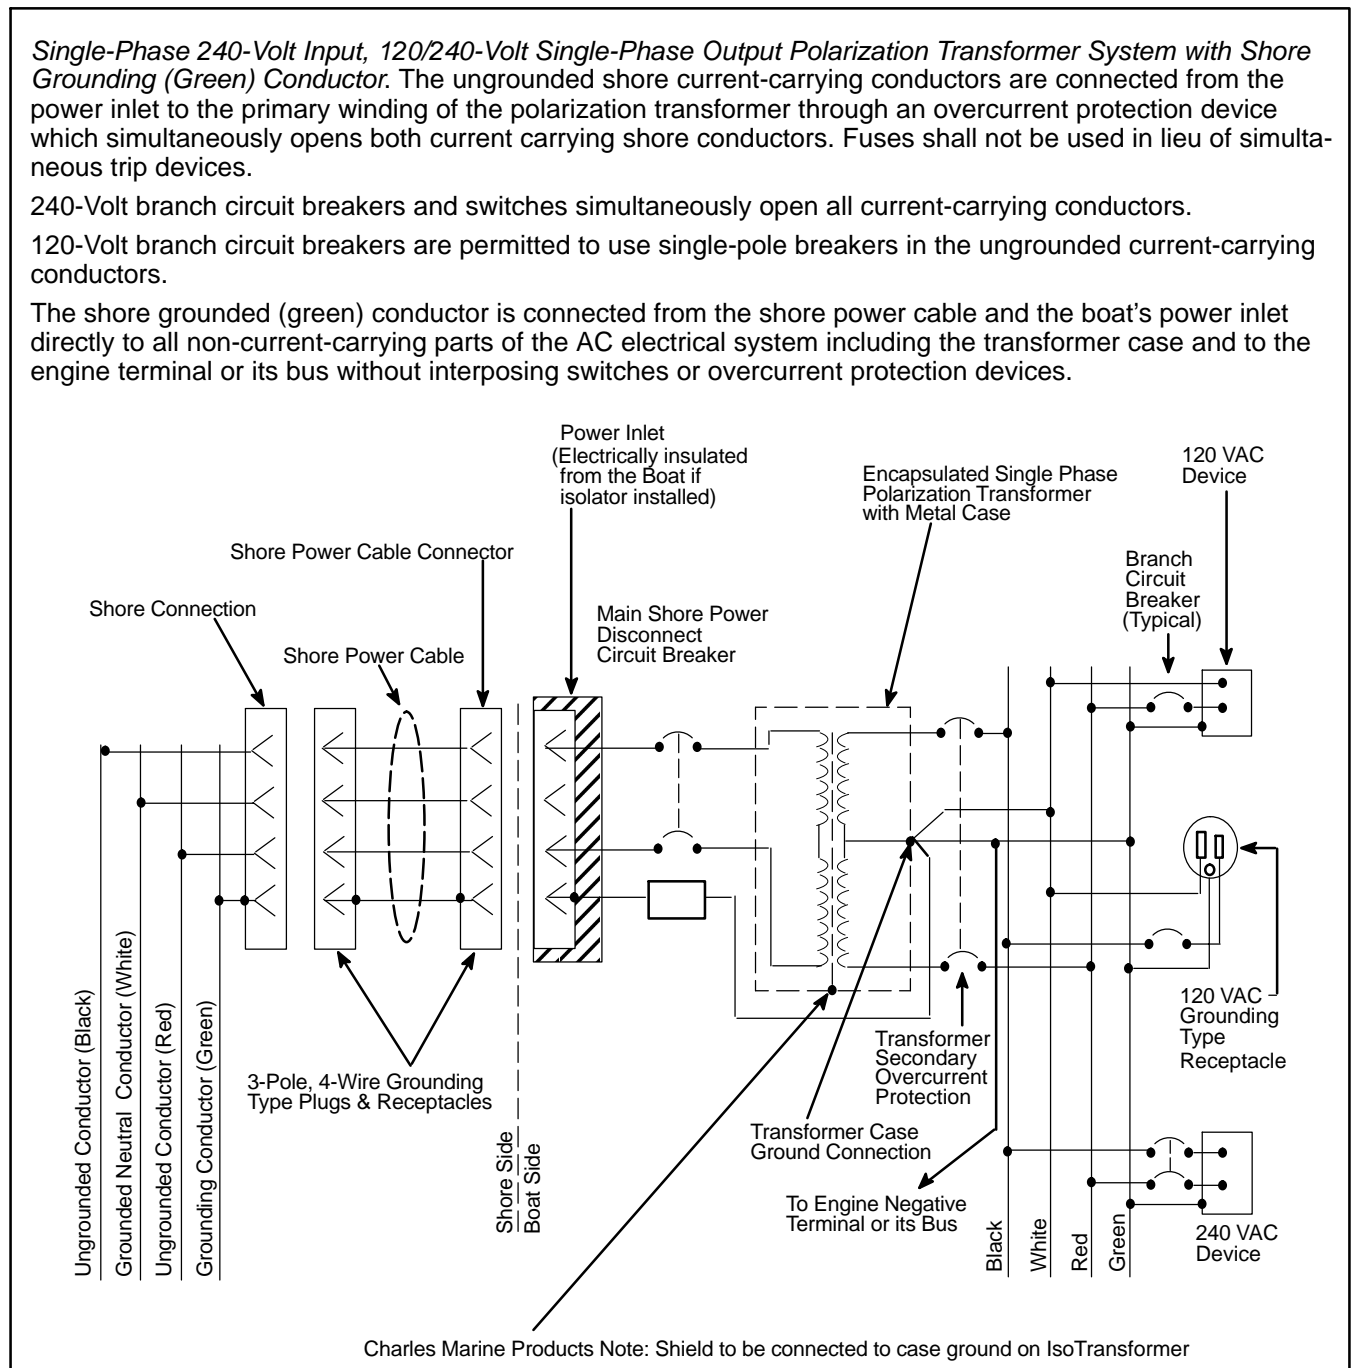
*Single-Phase 240-Volt Input, 120/240-Volt Single-Phase Output Polarization Transformer System with Shore Grounding (Green) Conductor*. The ungrounded shore current-carrying conductors are connected from the power inlet to the primary winding of the polarization transformer through an overcurrent protection device which simultaneously opens both current carrying shore conductors. Fuses shall not be used in lieu of simultaneous trip devices.

240-Volt branch circuit breakers and switches simultaneously open all current-carrying conductors.

120-Volt branch circuit breakers are permitted to use single-pole breakers in the ungrounded current-carrying conductors.

The shore grounded (green) conductor is connected from the shore power cable and the boat's power inlet directly to all non-current-carrying parts of the AC electrical system including the transformer case and to the engine terminal or its bus without interposing switches or overcurrent protection devices.

Power Inlet (Electrically insulated from the Boat if isolator installed)

Encapsulated Single Phase Polarization Transformer with Metal Case

120 VAC Device

Shore Power Cable Connector

Branch Circuit Breaker (Typical)

Shore Connection

Main Shore Power Disconnect Circuit Breaker

Shore Power Cable

120 VAC Grounding Type Receptacle

Ungrounded Conductor (Black)

Grounded Neutral Conductor (White)

Ungrounded Conductor (Red)

Grounding Conductor (Green)

3-Pole, 4-Wire Grounding Type Plugs & Receptacles

Shore Side

Boat Side

Transformer Secondary Overcurrent Protection

Transformer Case Ground Connection

To Engine Negative Terminal or its Bus

Black

White

Red

Green

240 VAC Device

Charles Marine Products Note: Shield to be connected to case ground on IsoTransformer